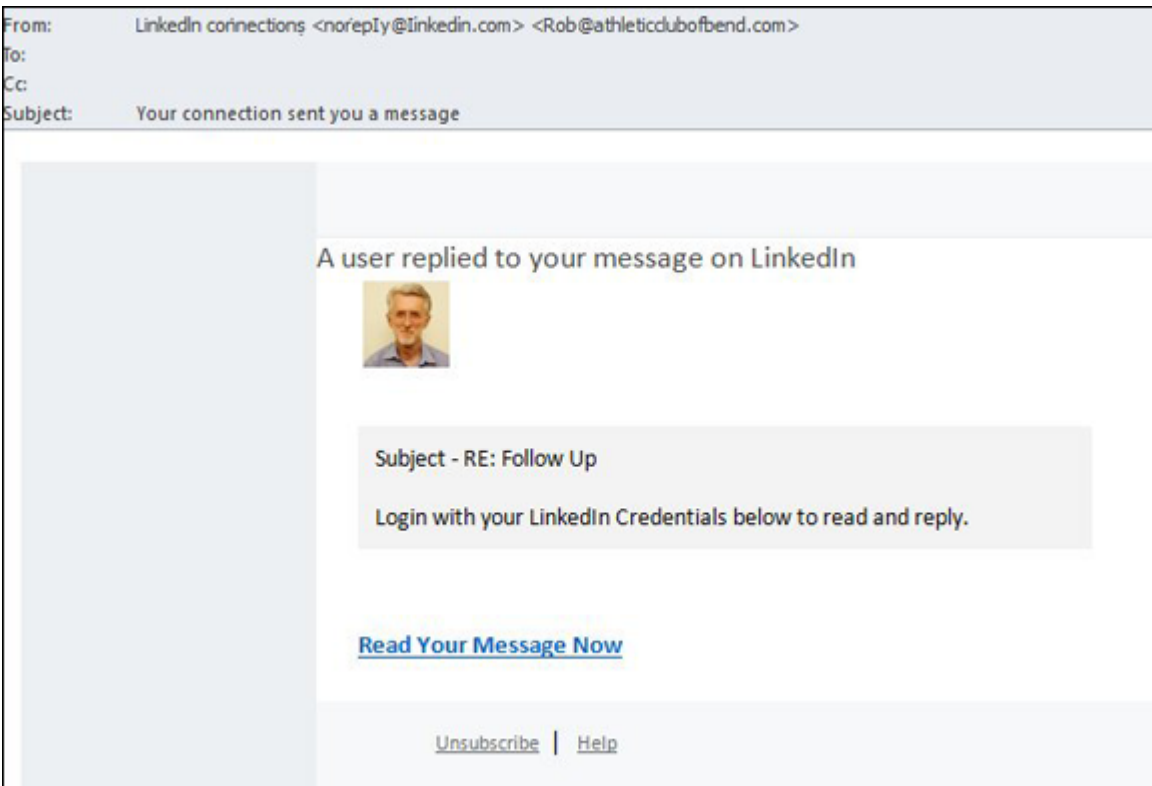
From: LinkedIn connections <noreply@linkedin.com> <Rob@athleticclubofbend.com>
To:
Cc:
Subject: Your connection sent you a message

A user replied to your message on LinkedIn

Subject - RE: Follow Up

Login with your LinkedIn Credentials below to read and reply.

Read Your Message Now

Unsubscribe | Help